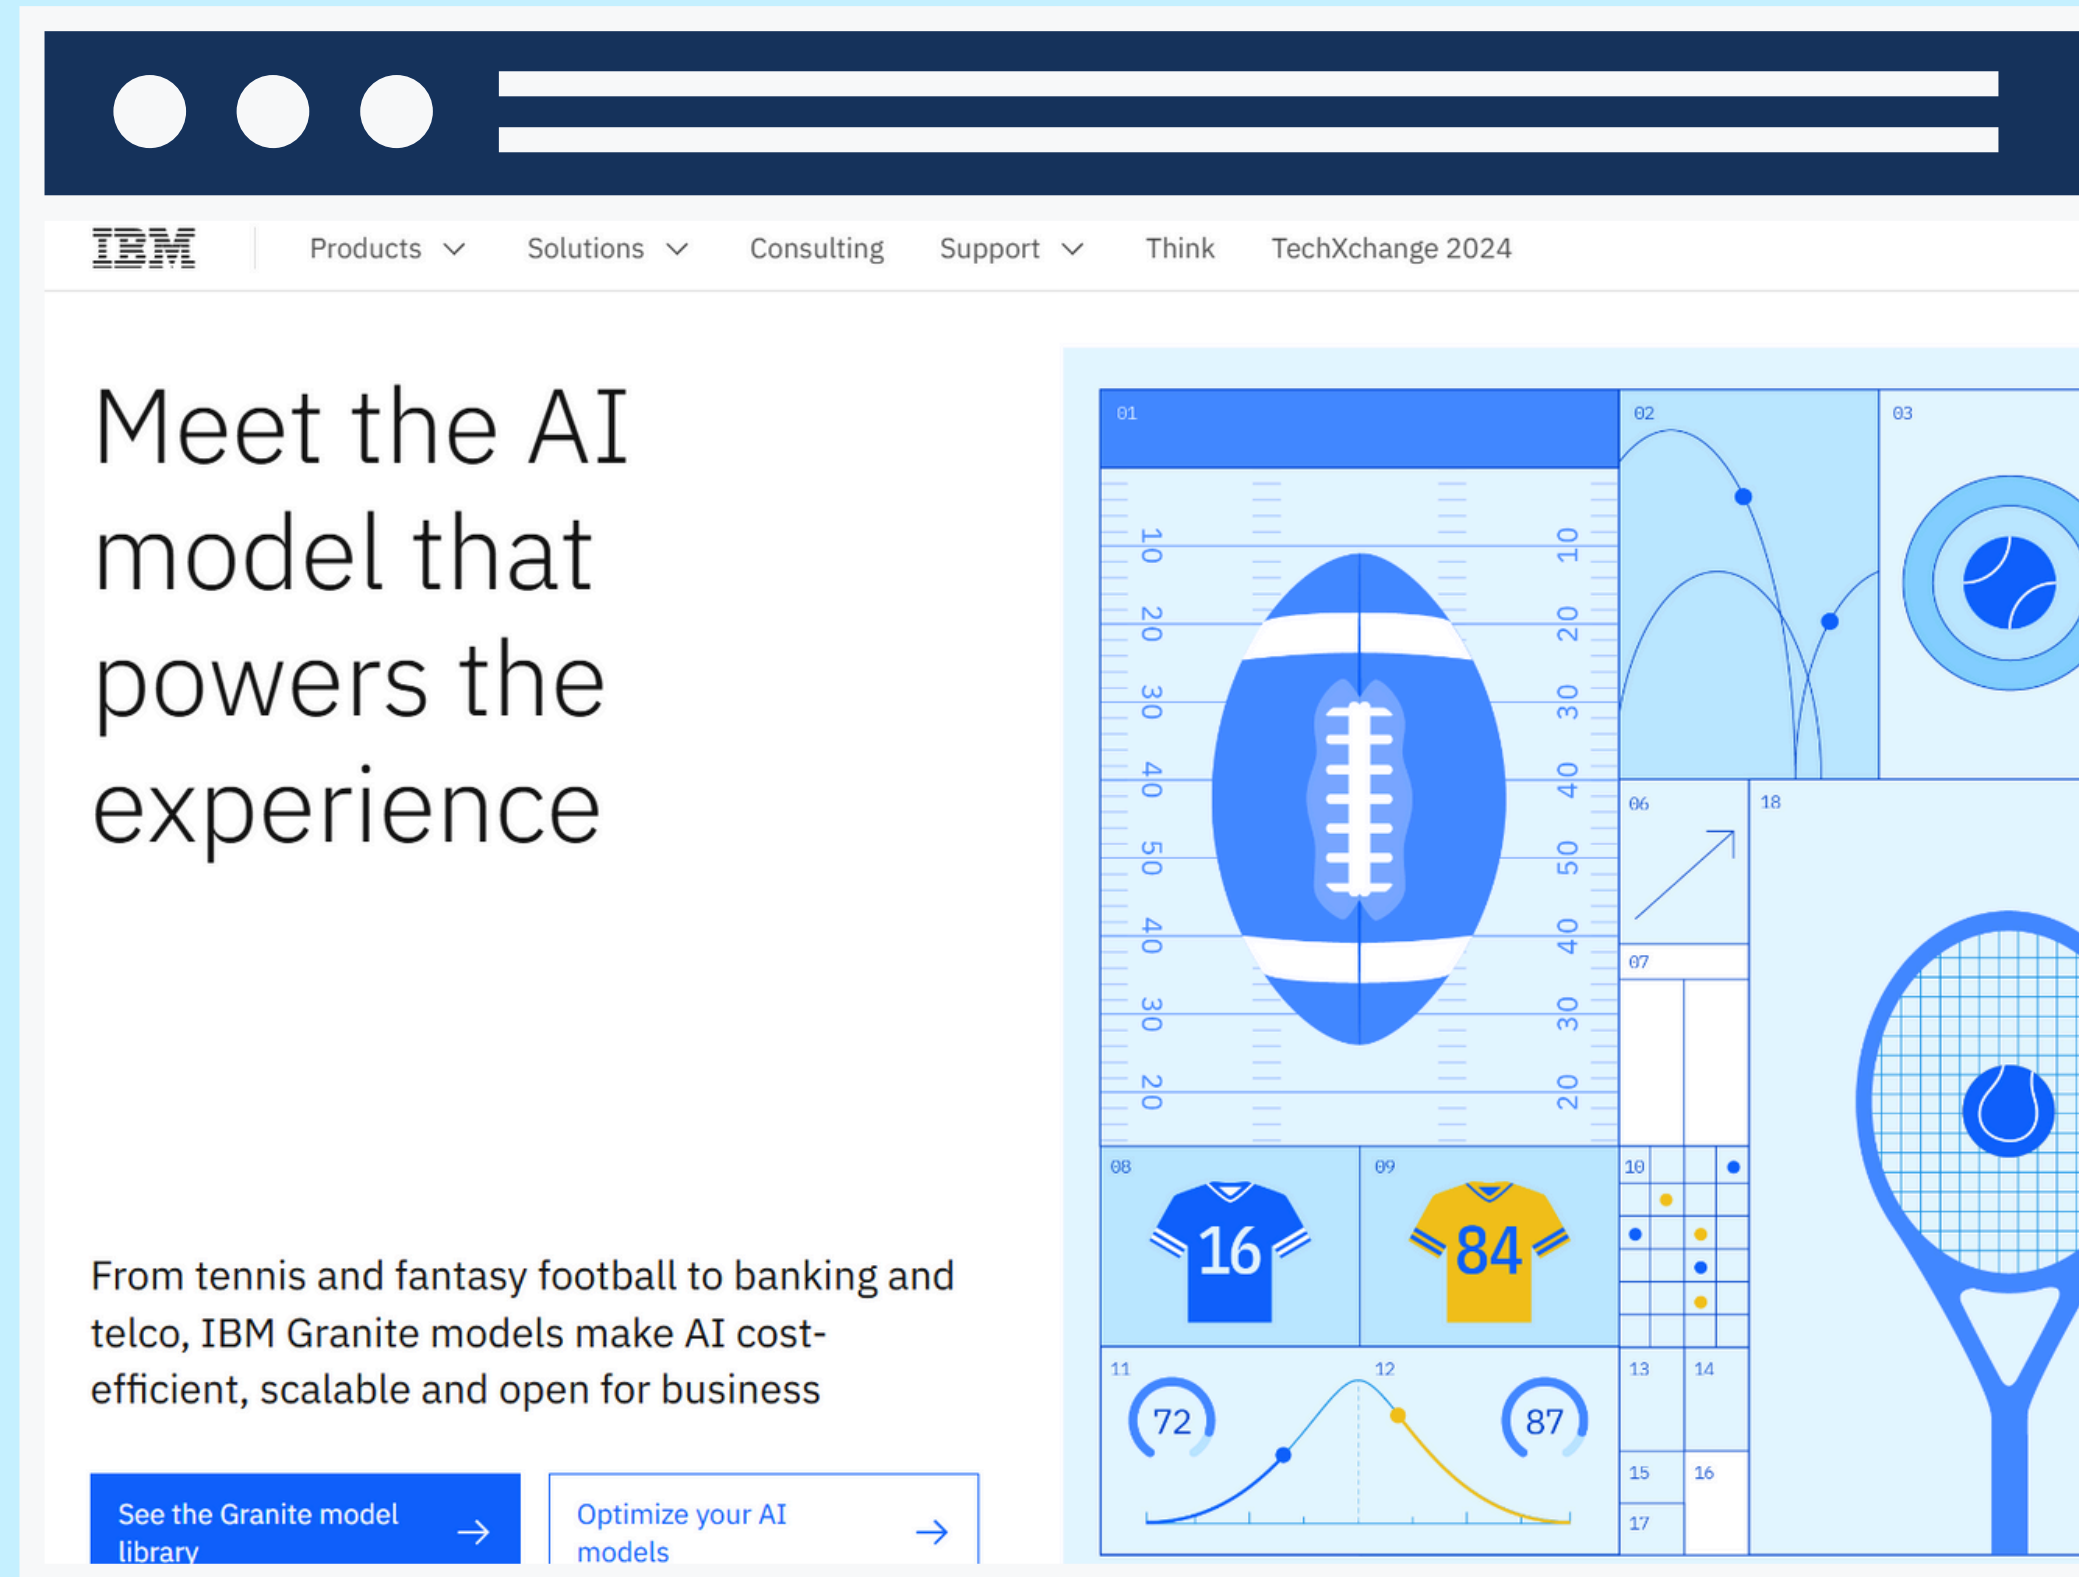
IBM Products Solutions Consulting Support Think TechXchange 2024

Meet the AI model that powers the experience

From tennis and fantasy football to banking and telco, IBM Granite models make AI cost-efficient, scalable and open for business

See the Granite model library →

Optimize your AI models →

01 02 03

10 20 30 40 50 40 30 20

10 20 30 40 50 40 30 20

06 07 18

08 16 09 84

10

11 72 12 87

13 14 15 16 17